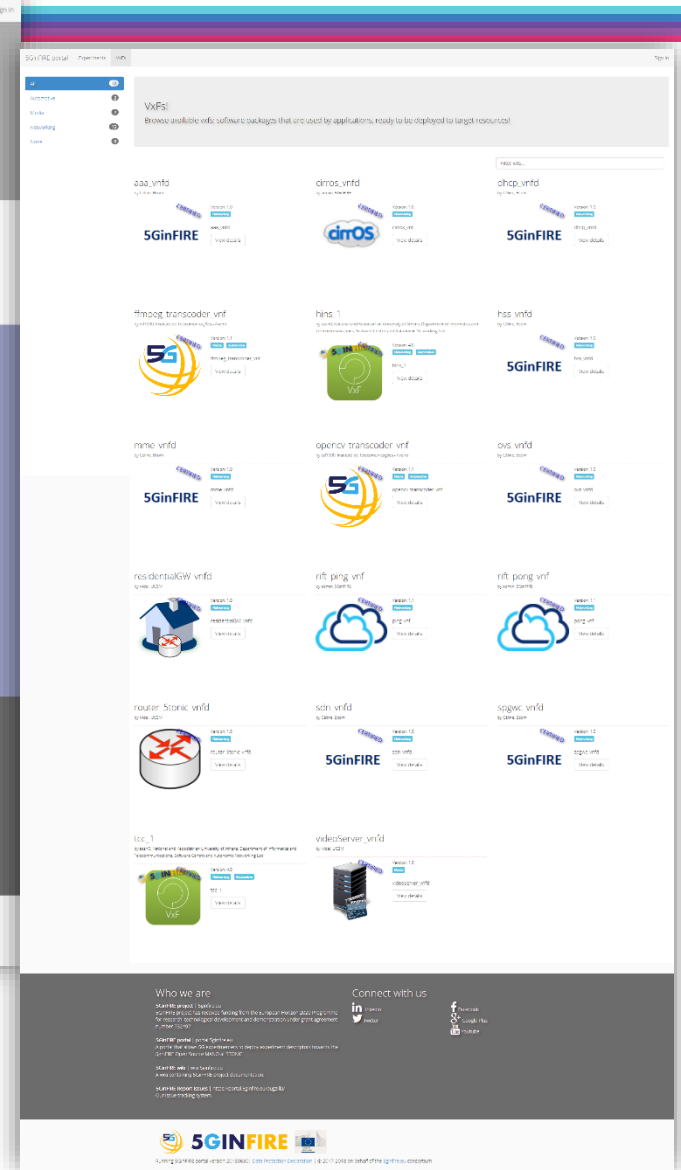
5GinFIRE portal Experiments VxFs Sign in

All 18
Automotive 2
Media 4
Networking 12
Security 1

VxFs!
Browse available vxfs software packages that are used by applications, ready to be deployed to target resources!

Filter VxFs...

aaa_vnfd
Version 1.0
Networking
aaa_vnfd
View details
5GinFIRE

cirros_vnfd
Version 1.0
Networking
cirros_vnfd
View details
cirrOS

dhcp_vnfd
Version 1.0
Networking
dhcp_vnfd
View details
5GinFIRE

ffmpeg_transcoder_vnf
Version 1.1
Media Automotive
ffmpeg_transcoder_vnf
View details

hins_1
Version 4.0
Networking Automotive
hins_1
View details
VxF

hss_vnfd
Version 1.0
Networking
hss_vnfd
View details
5GinFIRE

mme_vnfd
Version 1.0
Networking
mme_vnfd
View details
5GinFIRE

opencv_transcoder_vnf
Version 1.0
Media Automotive
opencv_transcoder_vnf
View details

ovs_vnfd
Version 1.0
Networking
ovs_vnfd
View details
5GinFIRE

residentialGW_vnfd
Version 1.0
Networking
residentialGW_vnfd
View details

rift_ping_vnf
Version 1.1
Networking
ping_vnf
View details

rift_pong_vnf
Version 1.1
Networking
pong_vnf
View details

router_5tonic_vnfd
Version 1.0
Networking
router_5tonic_vnfd
View details

sdn_vnfd
Version 1.0
Networking
sdn_vnfd
View details
5GinFIRE

spgwc_vnfd
Version 1.0
Networking
spgwc_vnfd
View details
5GinFIRE

tcc_1
Version 4.0
Networking Automotive
tcc_1
View details
VxF

videoServer_vnfd
Version 1.0
Media
videoServer_vnfd
View details

Who we are
5GinFIRE project | 5ginfire.eu
5GinFIRE project has received funding from the European Union's Horizon 2020 programme for research, technological development and demonstration under grant agreement number 732497
5GinFIRE portal | portal.5ginfire.eu
A portal that allows 5G experimenters to deploy experiment description towards the 5GinFIRE Open Source MANO (i.e. OSM).
5GinFIRE wiki | wiki.5ginfire.eu
A wiki containing 5GinFIRE project documentation
5GinFIRE Report issues | https://portal.5ginfire.eu/bugzilla/
5GinFIRE issue tracking system

Connect with us
LinkedIn
Twitter
Facebook
Google Plus
Youtube

5GINFIRE
5GinFIRE portal version 2018 | Data Protection Declaration | © 2017-2018 on behalf of the 5GinFIRE.eu consortium